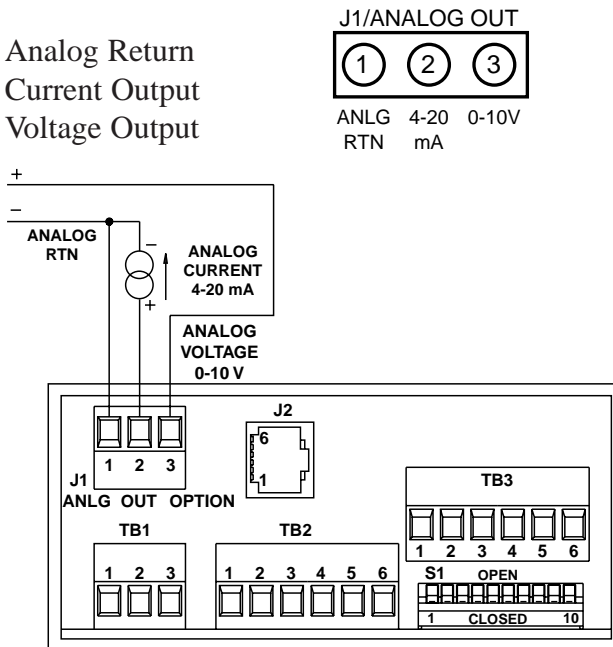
Analog Return
Current Output
Voltage Output

J1/ANALOG OUT

1 2 3

ANLG RTN 4-20 mA 0-10V

+
–
ANALOG RTN

–
+
ANALOG CURRENT 4-20 mA

ANALOG VOLTAGE 0-10 V

1 2 3
J1
ANLG OUT OPTION

J2
6
1

TB3
1 2 3 4 5 6

TB1
1 2 3

TB2
1 2 3 4 5 6

S1 OPEN
1 CLOSED 10